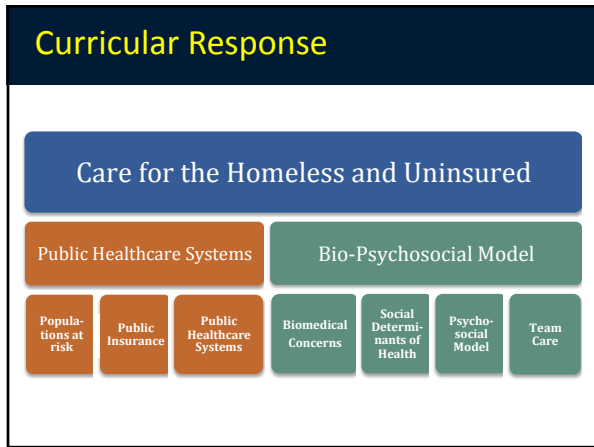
Curricular Response

Care for the Homeless and Uninsured

Public Healthcare Systems

Bio-Psychosocial Model

Populations at risk

Public Insurance

Public Healthcare Systems

Biomedical Concerns

Social Determinants of Health

Psychosocial Model

Team Care